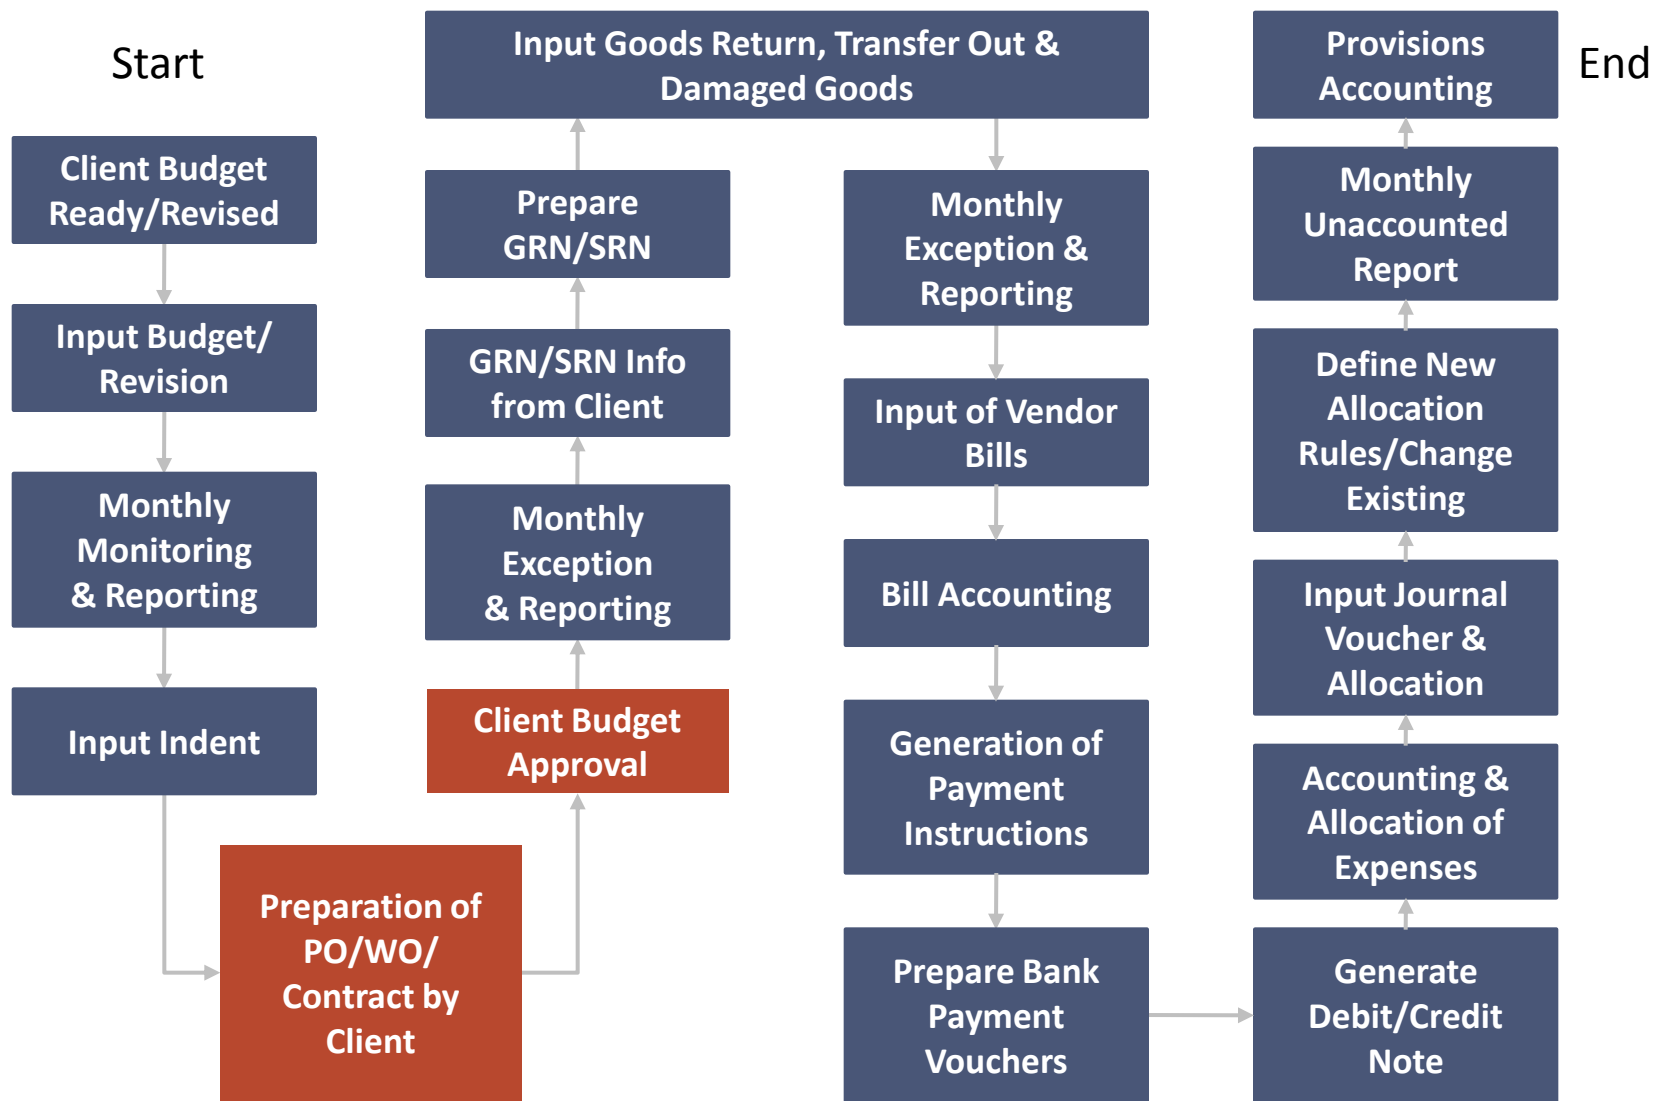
Start

Client Budget Ready/Revised

Input Budget/ Revision

Monthly Monitoring & Reporting

Input Indent

Preparation of PO/WO/ Contract by Client

Client Budget Approval

Monthly Exception & Reporting

GRN/SRN Info from Client

Prepare GRN/SRN

Input Goods Return, Transfer Out & Damaged Goods

Monthly Exception & Reporting

Input of Vendor Bills

Bill Accounting

Generation of Payment Instructions

Prepare Bank Payment Vouchers

Generate Debit/Credit Note

Accounting & Allocation of Expenses

Input Journal Voucher & Allocation

Define New Allocation Rules/Change Existing

Monthly Unaccounted Report

Provisions Accounting

End